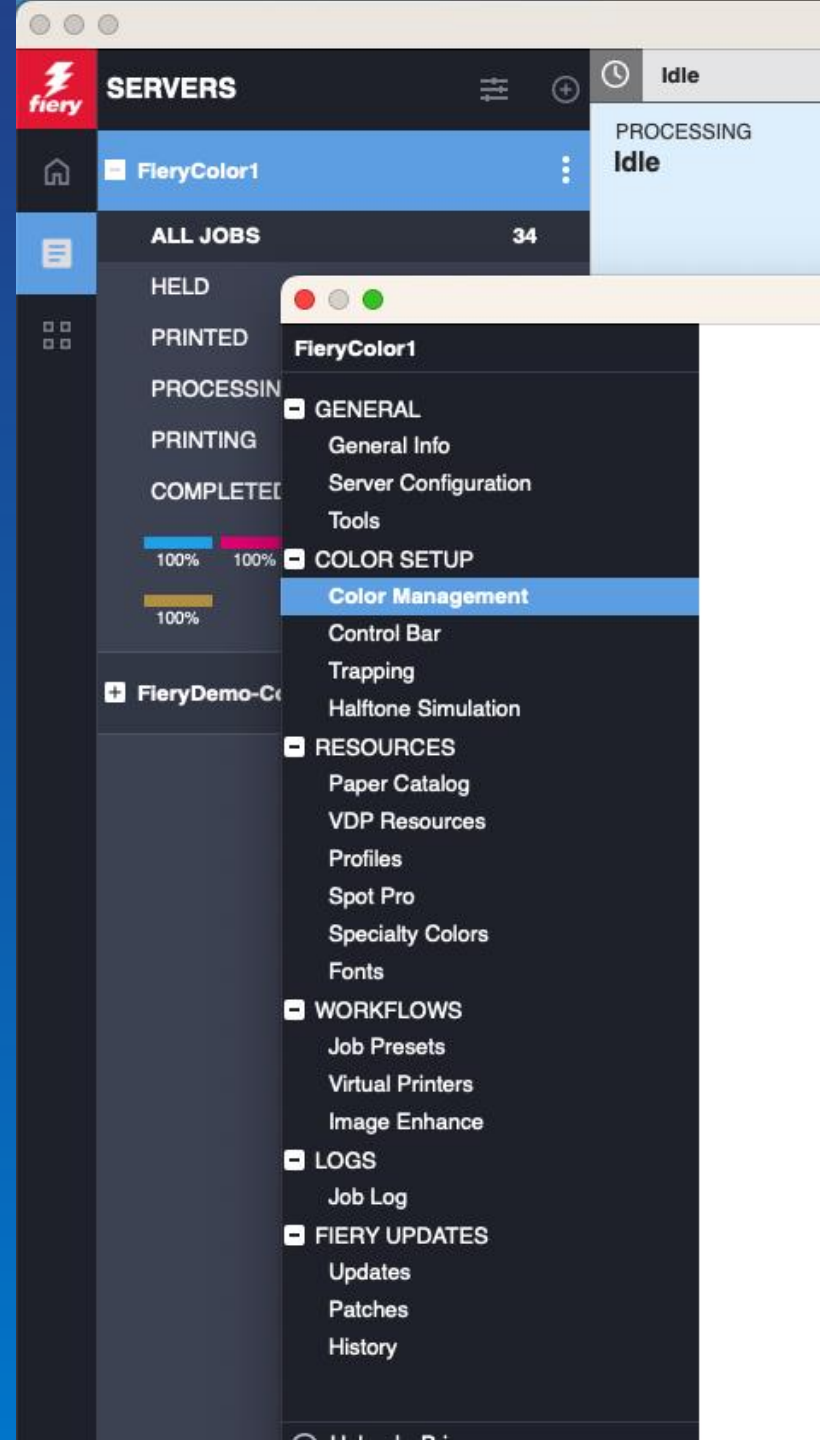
fiery

SERVERS

Idle

PROCESSING
Idle

FieryColor1

ALL JOBS 34

HELD

PRINTED

PROCESSIN

PRINTING

COMPLETED

100% 100%

100%

FieryDemo-C

FieryColor1

GENERAL
General Info
Server Configuration
Tools

COLOR SETUP
Color Management
Control Bar
Trapping
Halftone Simulation

RESOURCES
Paper Catalog
VDP Resources
Profiles
Spot Pro
Specialty Colors
Fonts

WORKFLOWS
Job Presets
Virtual Printers
Image Enhance

LOGS
Job Log

FIERY UPDATES
Updates
Patches
History

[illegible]